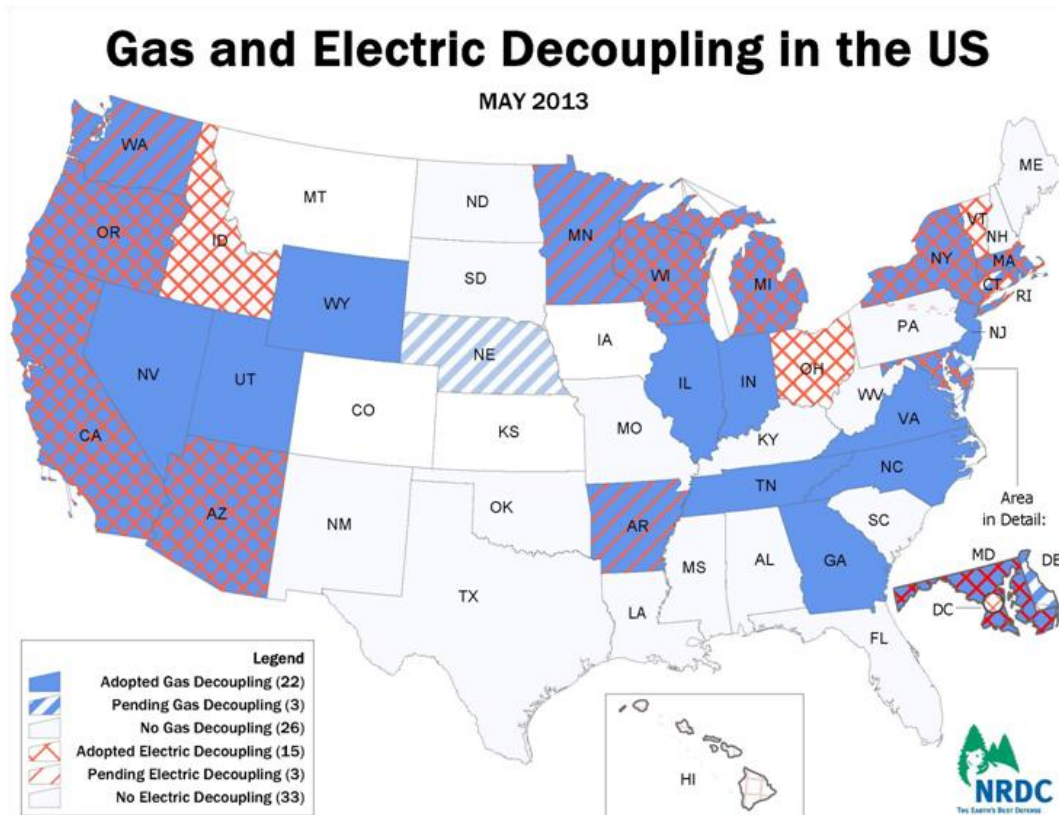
Gas and Electric Decoupling in the US

MAY 2013

WA
MT
ND
ME
OR
ID
MN
VT
NH
SD
WI
NY
MA
WY
MI
CT
RI
PA
NJ
NE
IA
NV
UT
IL
IN
OH
WV
CO
KS
MO
VA
KY
CA
NC
TN
Area in Detail:
AZ
OK
AR
SC
NM
MS
AL
GA
MD
DE
DC
TX
LA
FL
HI

Legend
Adopted Gas Decoupling (22)
Pending Gas Decoupling (3)
No Gas Decoupling (26)
Adopted Electric Decoupling (15)
Pending Electric Decoupling (3)
No Electric Decoupling (33)

NRDC
THE EARTH'S BEST DEFENSE